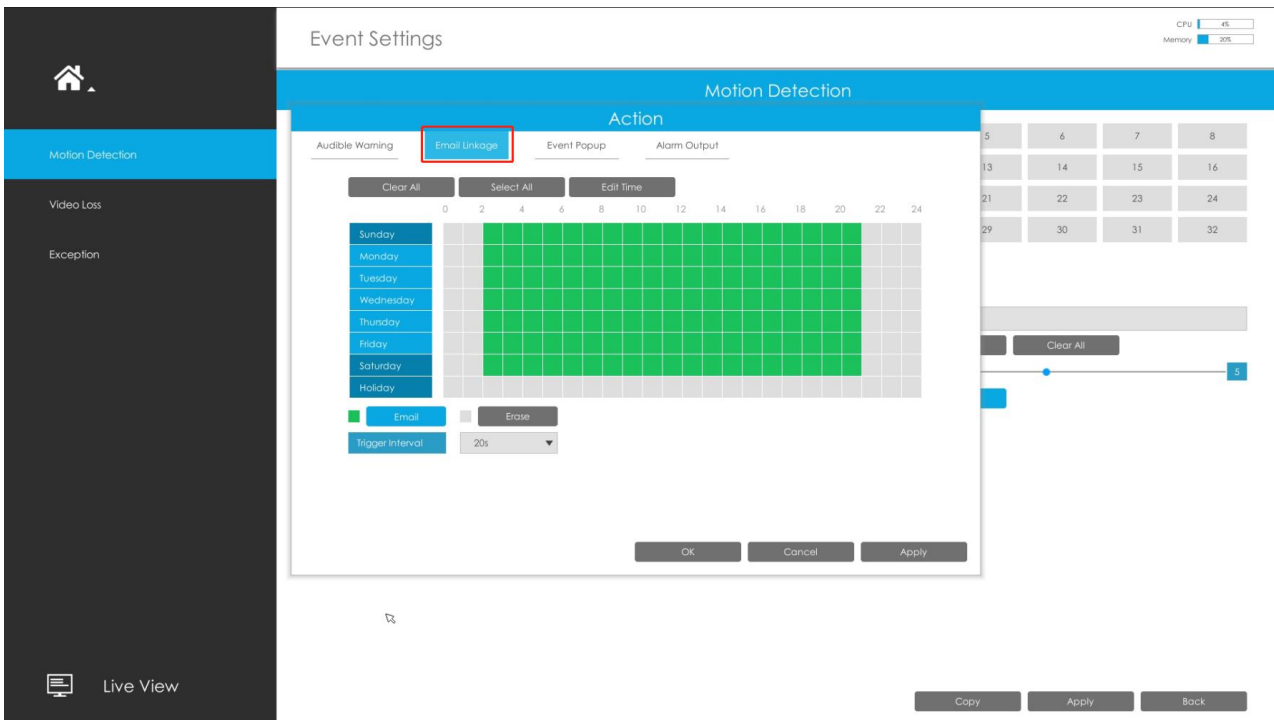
Motion Detection

Video Loss

Exception

Live View

Event Settings

CPU 4%
Memory 20%

Motion Detection

Action

Audible Warning
Email Linkage
Event Popup
Alarm Output

Clear All
Select All
Edit Time

0 2 4 6 8 10 12 14 16 18 20 22 24

Sunday
Monday
Tuesday
Wednesday
Thursday
Friday
Saturday
Holiday

Email
Erase

Trigger Interval
20s

OK
Cancel
Apply

| 5 | 6 | 7 | 8 |
|---|---|---|---|
| 13 | 14 | 15 | 16 |
| 21 | 22 | 23 | 24 |
| 29 | 30 | 31 | 32 |

Clear All

5

Copy
Apply
Back